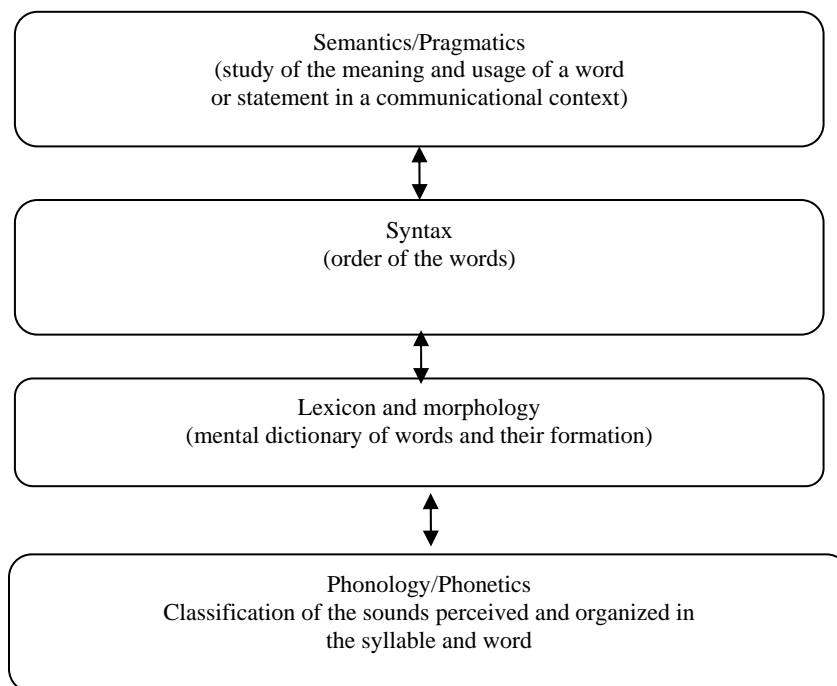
Semantics/Pragmatics
(study of the meaning and usage of a word or statement in a communicational context)

Syntax
(order of the words)

Lexicon and morphology
(mental dictionary of words and their formation)

Phonology/Phonetics
Classification of the sounds perceived and organized in the syllable and word